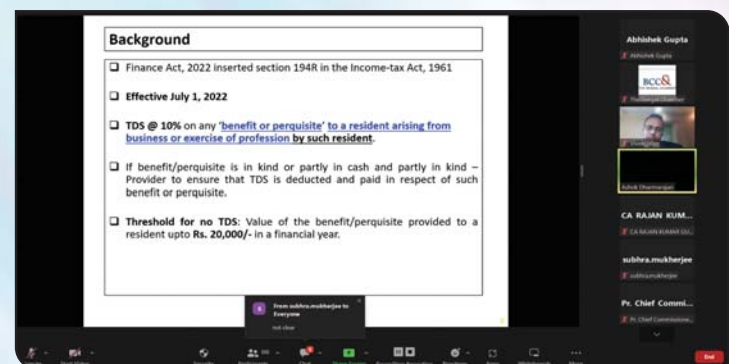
Background

❑ Finance Act, 2022 inserted section 194R in the Income-tax Act, 1961

❑ Effective July 1, 2022

❑ TDS @ 10% on any 'benefit or perquisite' to a resident arising from business or exercise of profession by such resident.

❑ If benefit/perquisite is in kind or partly in cash and partly in kind – Provider to ensure that TDS is deducted and paid in respect of such benefit or perquisite.

❑ Threshold for no TDS: Value of the benefit/perquisite provided to a resident upto Rs. 20,000/- in a financial year.

Abhishek Gupta
Abhishek Gupta
BCC&
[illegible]
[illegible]
Ashok Dharmarajan
CA RAJAN KUM...
CA RAJAN KUMAR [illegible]
subhra.mukherjee
subhra.mukherjee
Pr. Chief Commi...
Pr. Chief Commissione...

From subhra.mukherjee to Everyone
not clear

End